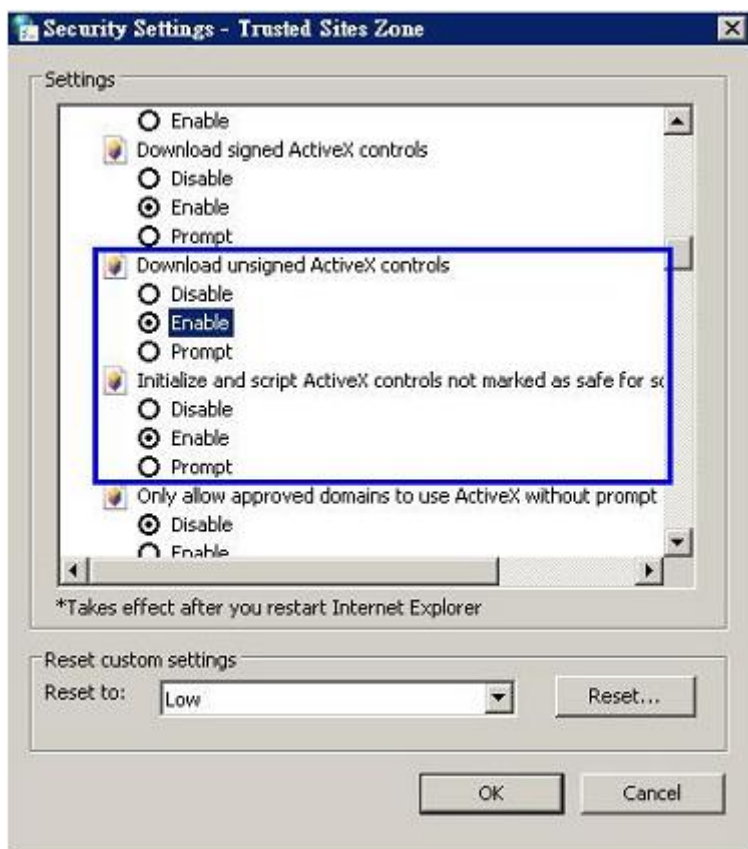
Security Settings - Trusted Sites Zone

Settings

Enable

Download signed ActiveX controls

Disable

Enable

Prompt

Download unsigned ActiveX controls

Disable

Enable

Prompt

Initialize and script ActiveX controls not marked as safe for sc

Disable

Enable

Prompt

Only allow approved domains to use ActiveX without prompt

Disable

Enable

*Takes effect after you restart Internet Explorer

Reset custom settings

Reset to: Low

Reset...

OK

Cancel